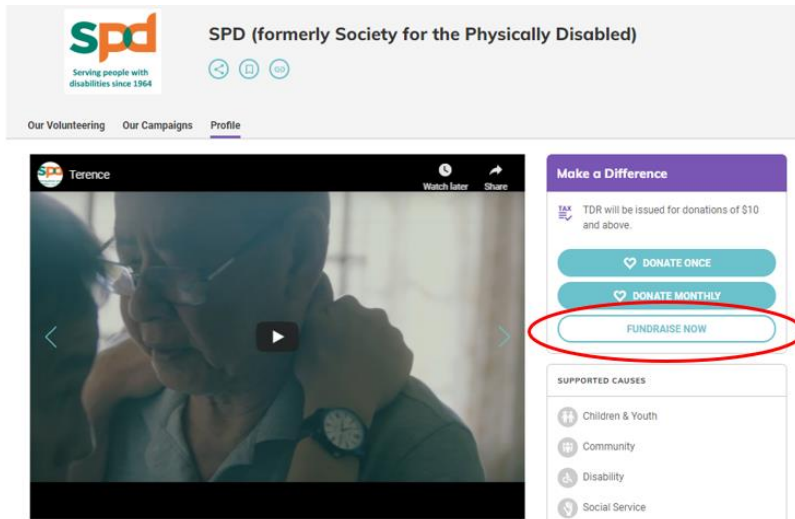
spd
Serving people with disabilities since 1964

SPD (formerly Society for the Physically Disabled)

Our Volunteering Our Campaigns Profile

Terence
Watch later Share

Make a Difference

TAX
TDR will be issued for donations of $10 and above.

DONATE ONCE
DONATE MONTHLY
FUNDRAISE NOW

SUPPORTED CAUSES
Children & Youth
Community
Disability
Social Service